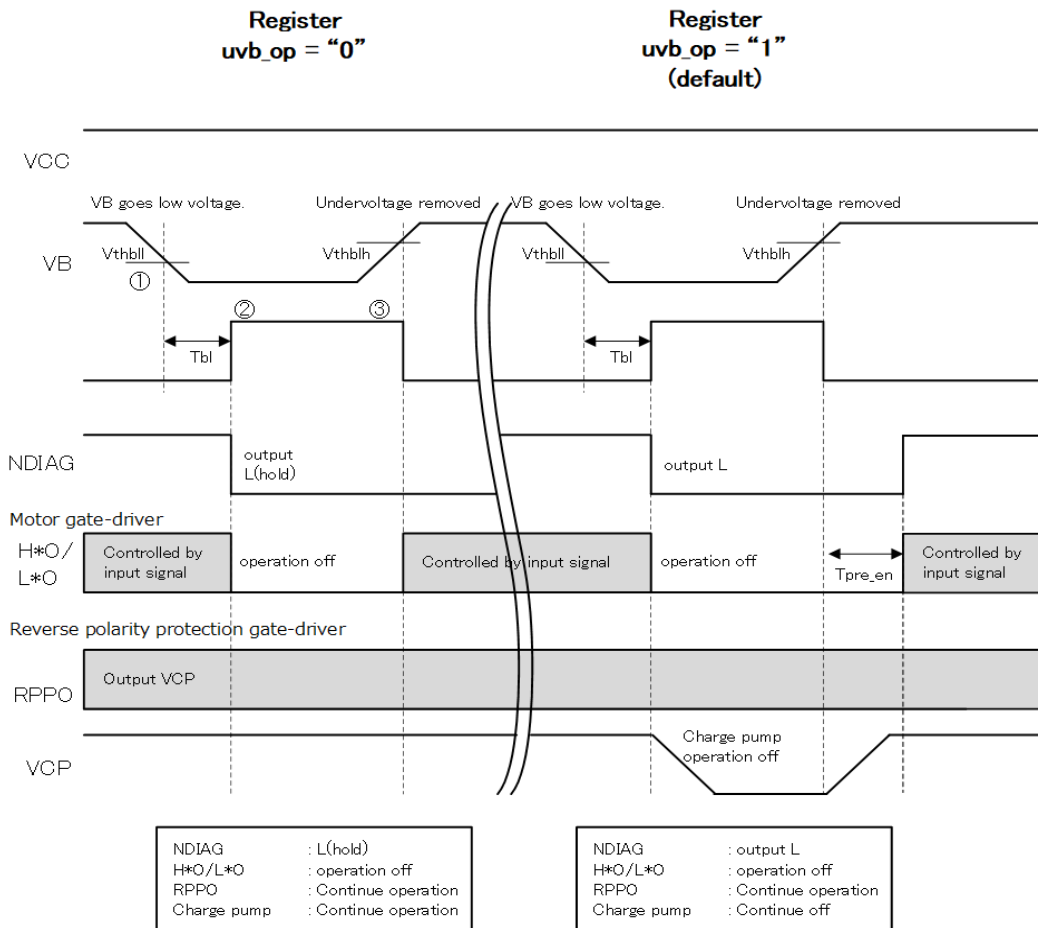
Register
uvb_op = “0”

Register
uvb_op = “1”
(default)

VCC

VB goes low voltage.
Undervoltage removed
VB goes low voltage.
Undervoltage removed

VB
Vthbll
①
Vthblh
Vthbll
Vthblh

②
③
Tbl
Tbl

NDIAG
output L(hold)
output L

Motor gate-driver
H*O/ L*O
Controlled by input signal
operation off
Controlled by input signal
operation off
Tpre_en
Controlled by input signal

Reverse polarity protection gate-driver
RPPO
Output VCP

VCP
Charge pump operation off

| | |
|---|---|
| NDIAG | : L(hold) |
| H*O/L*O | : operation off |
| RPPO | : Continue operation |
| Charge pump | : Continue operation |

| | |
|---|---|
| NDIAG | : output L |
| H*O/L*O | : operation off |
| RPPO | : Continue operation |
| Charge pump | : Continue off |